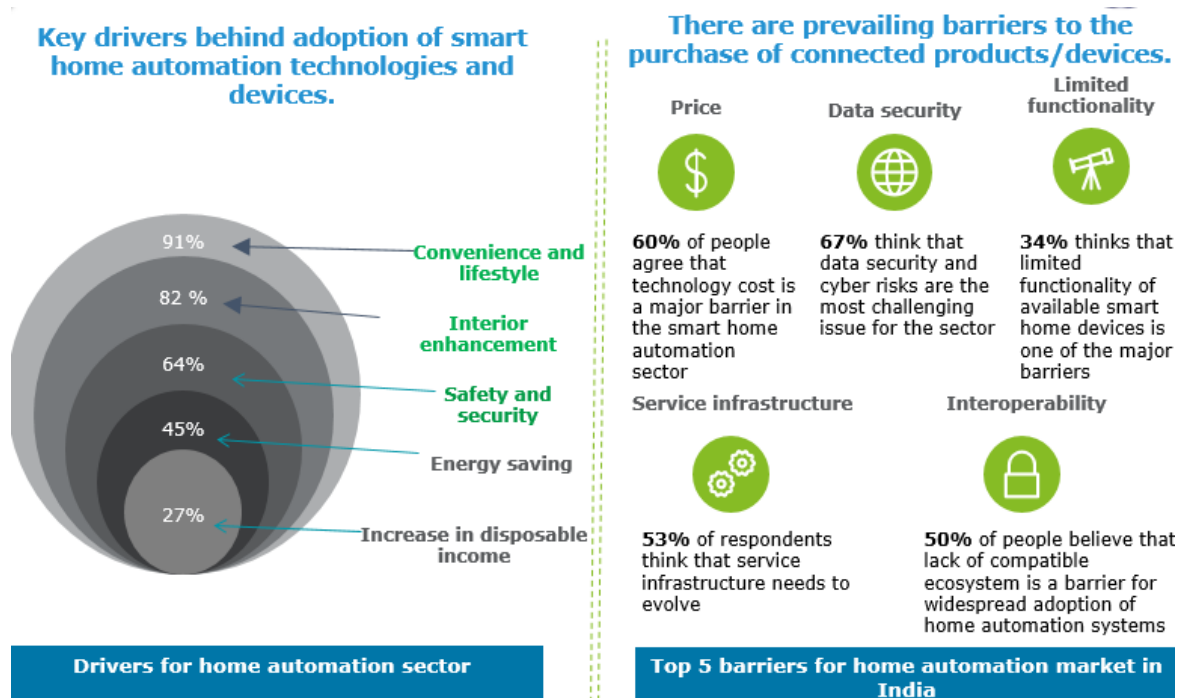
Key drivers behind adoption of smart home automation technologies and devices.

91%
82 %
64%
45%
27%

Convenience and lifestyle

Interior enhancement

Safety and security

Energy saving

Increase in disposable income

Drivers for home automation sector

There are prevailing barriers to the purchase of connected products/devices.

Price

Data security

Limited functionality

**60%** of people agree that technology cost is a major barrier in the smart home automation sector

**67%** think that data security and cyber risks are the most challenging issue for the sector

**34%** thinks that limited functionality of available smart home devices is one of the major barriers

Service infrastructure

Interoperability

**53%** of respondents think that service infrastructure needs to evolve

**50%** of people believe that lack of compatible ecosystem is a barrier for widespread adoption of home automation systems

Top 5 barriers for home automation market in India